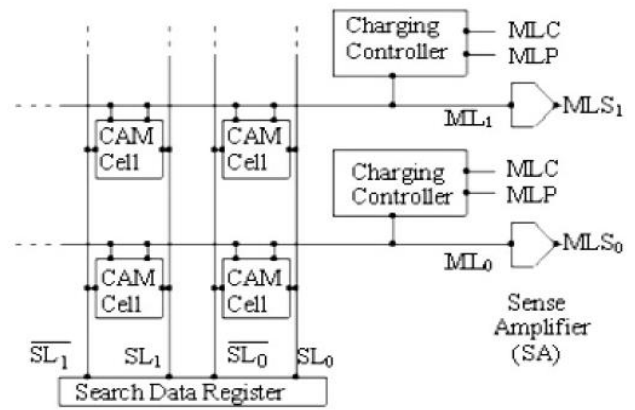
Charging Controller
MLC
MLP
$ML_1$
$MLS_1$
CAM Cell
CAM Cell
Charging Controller
MLC
MLP
$ML_0$
$MLS_0$
CAM Cell
CAM Cell
Sense Amplifier (SA)
$\overline{SL_1}$
$SL_1$
$\overline{SL_0}$
$SL_0$
Search Data Register